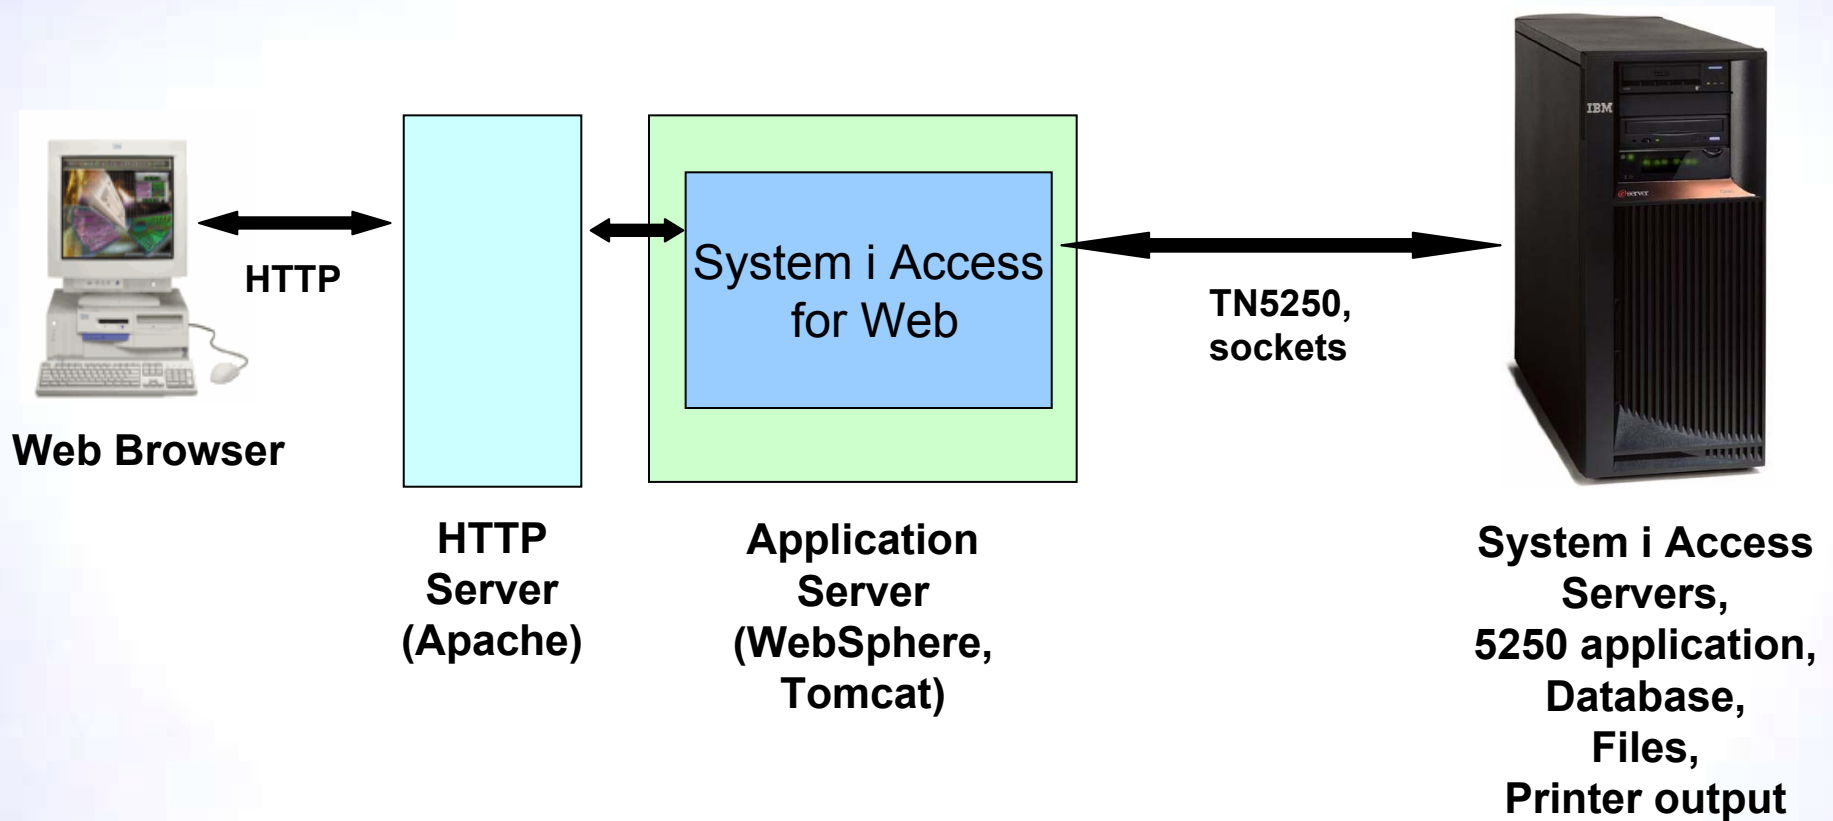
HTTP

System i Access for Web

TN5250, sockets

IBM

Web Browser

HTTP Server (Apache)

Application Server (WebSphere, Tomcat)

System i Access Servers, 5250 application, Database, Files, Printer output